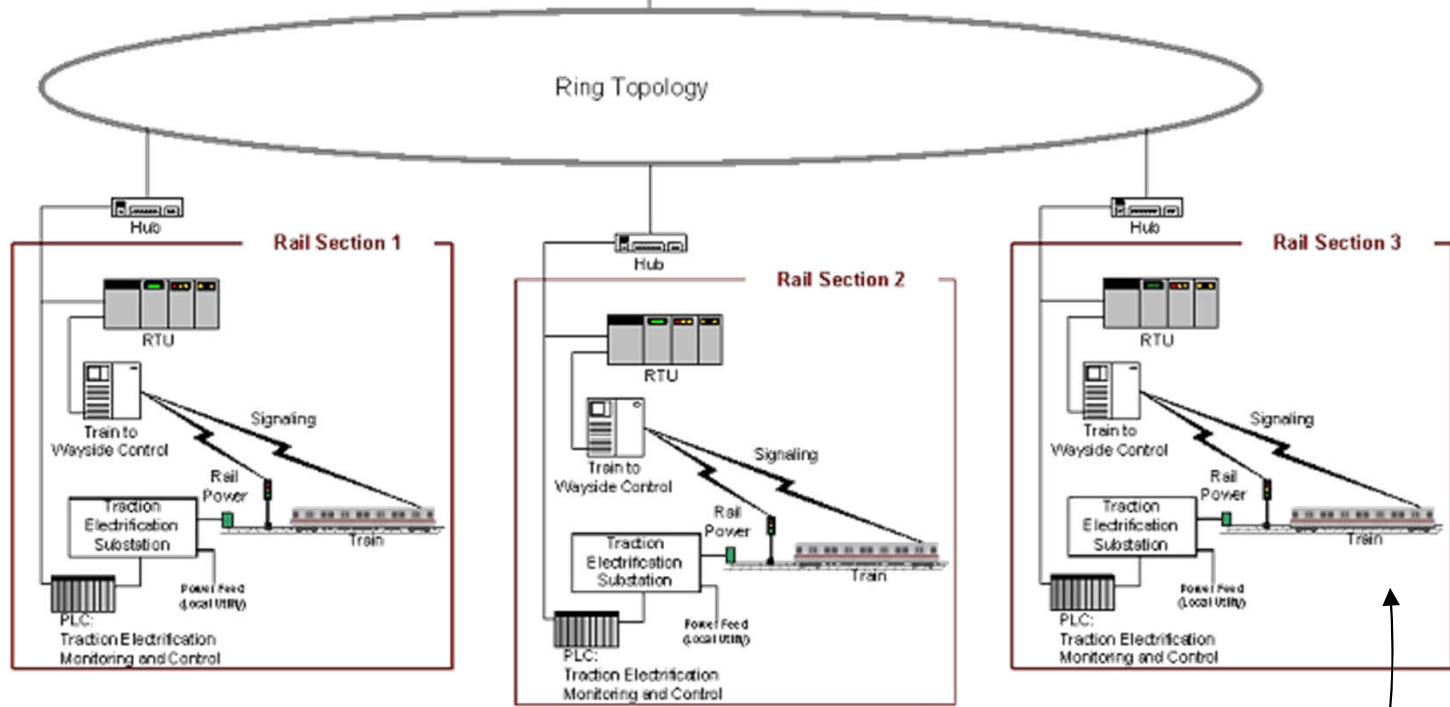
Ring Topology

Hub

Rail Section 1

RTU

Train to Wayside Control

Signaling

Rail Power

Traction Electrification Substation

Train

Power Feed (Local Utility)

PLC: Traction Electrification Monitoring and Control

Hub

Rail Section 2

RTU

Train to Wayside Control

Signaling

Rail Power

Traction Electrification Substation

Train

Power Feed (Local Utility)

PLC: Traction Electrification Monitoring and Control

Hub

Rail Section 3

RTU

Train to Wayside Control

Signaling

Rail Power

Traction Electrification Substation

Train

Power Feed (Local Utility)

PLC: Traction Electrification Monitoring and Control